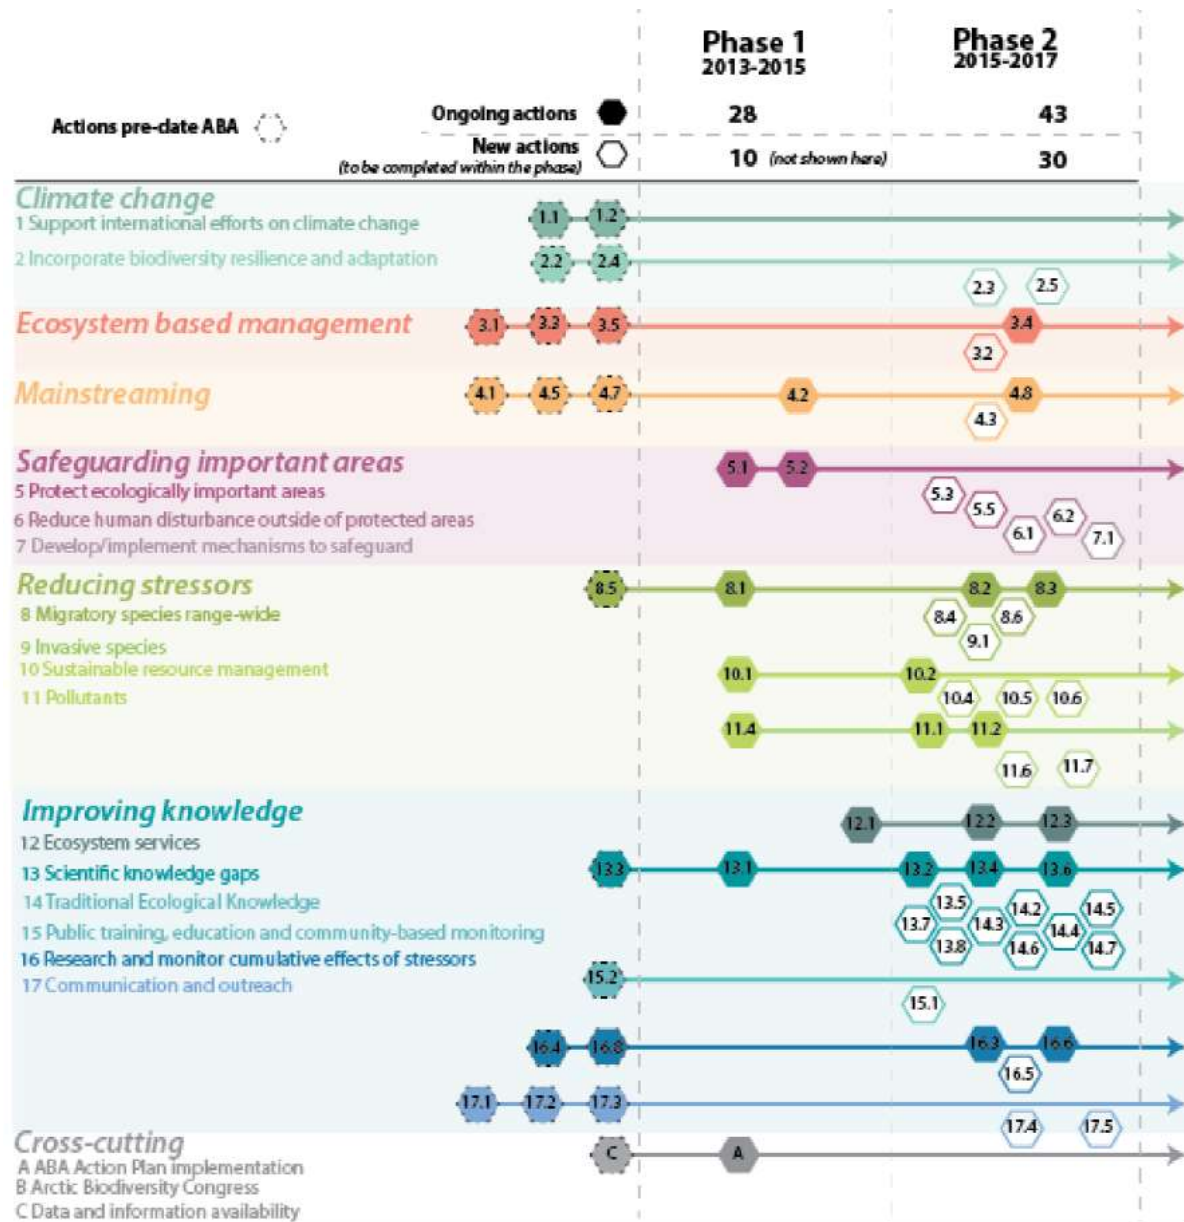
Phase 1
2013-2015

Phase 2
2015-2017

Actions pre-date ABA

Ongoing actions 28 43

New actions (to be completed within the phase) 10 (not shown here) 30

Climate change
1 Support international efforts on climate change
2 Incorporate biodiversity resilience and adaptation

1.1 1.2
2.2 2.4
2.3 2.5

Ecosystem based management
3.1 3.3 3.5 3.4
3.2

Mainstreaming
4.1 4.5 4.7 4.2 4.8
4.3

Safeguarding important areas
5 Protect ecologically important areas
6 Reduce human disturbance outside of protected areas
7 Develop/implement mechanisms to safeguard

5.1 5.2
5.3 5.5 6.1 6.2 7.1

Reducing stressors
8 Migratory species range-wide
9 Invasive species
10 Sustainable resource management
11 Pollutants

8.5 8.1 8.2 8.3
8.4 8.6 9.1
10.1 10.2
10.4 10.5 10.6
11.4 11.1 11.2
11.6 11.7

Improving knowledge
12 Ecosystem services
13 Scientific knowledge gaps
14 Traditional Ecological Knowledge
15 Public training, education and community-based monitoring
16 Research and monitor cumulative effects of stressors
17 Communication and outreach

12.1 12.2 12.3
13.3 13.1 13.2 13.4 13.6
13.5 13.7 13.8 14.3 14.2 14.6 14.4 14.5 14.7
15.2
15.1
16.4 16.8 16.3 16.6
16.5
17.1 17.2 17.3
17.4 17.5

Cross-cutting
A ABA Action Plan implementation
B Arctic Biodiversity Congress
C Data and information availability

C A